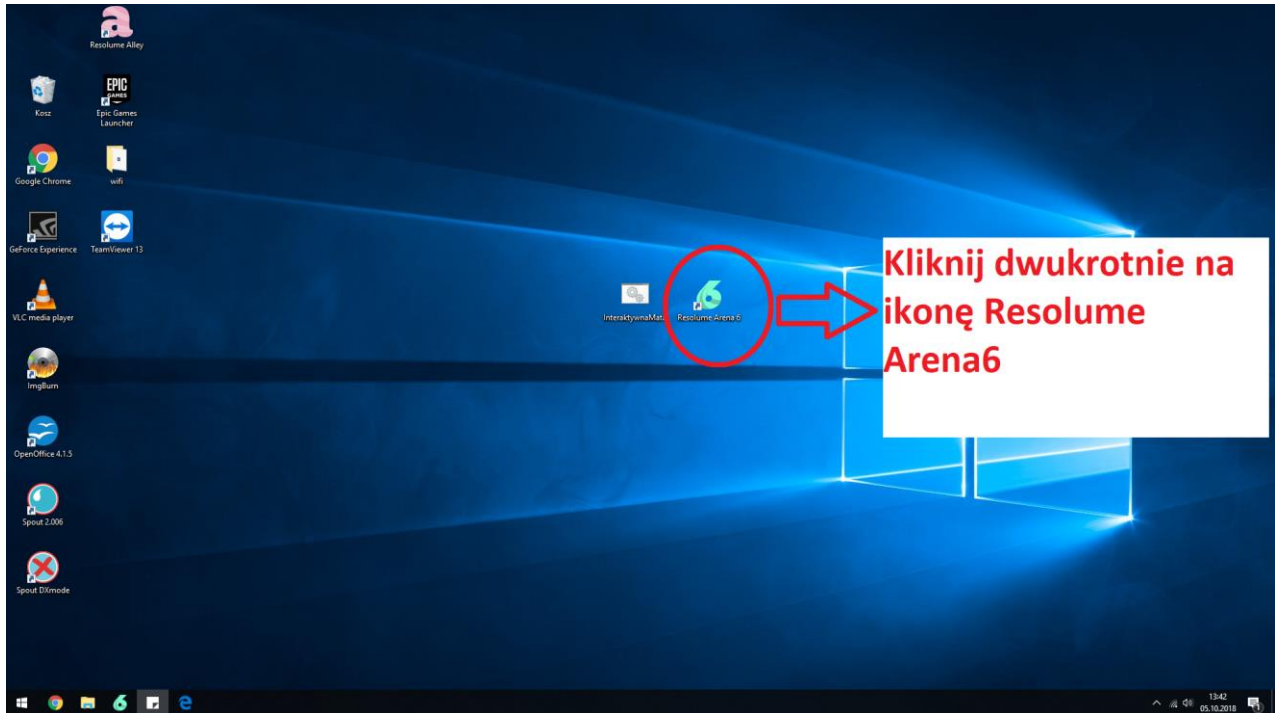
Resolume Alley

Kosz

Epic Games Launcher

Google Chrome

wifi

GeForce Experience

TeamViewer 13

VLC media player

ImgBurn

OpenOffice 4.1.5

Spout 2.006

Spout DXmode

InteraktywnaMat

Resolume Arena 6

Kliknij dwukrotnie na ikonę Resolume Arena6

13:42
05.10.2018